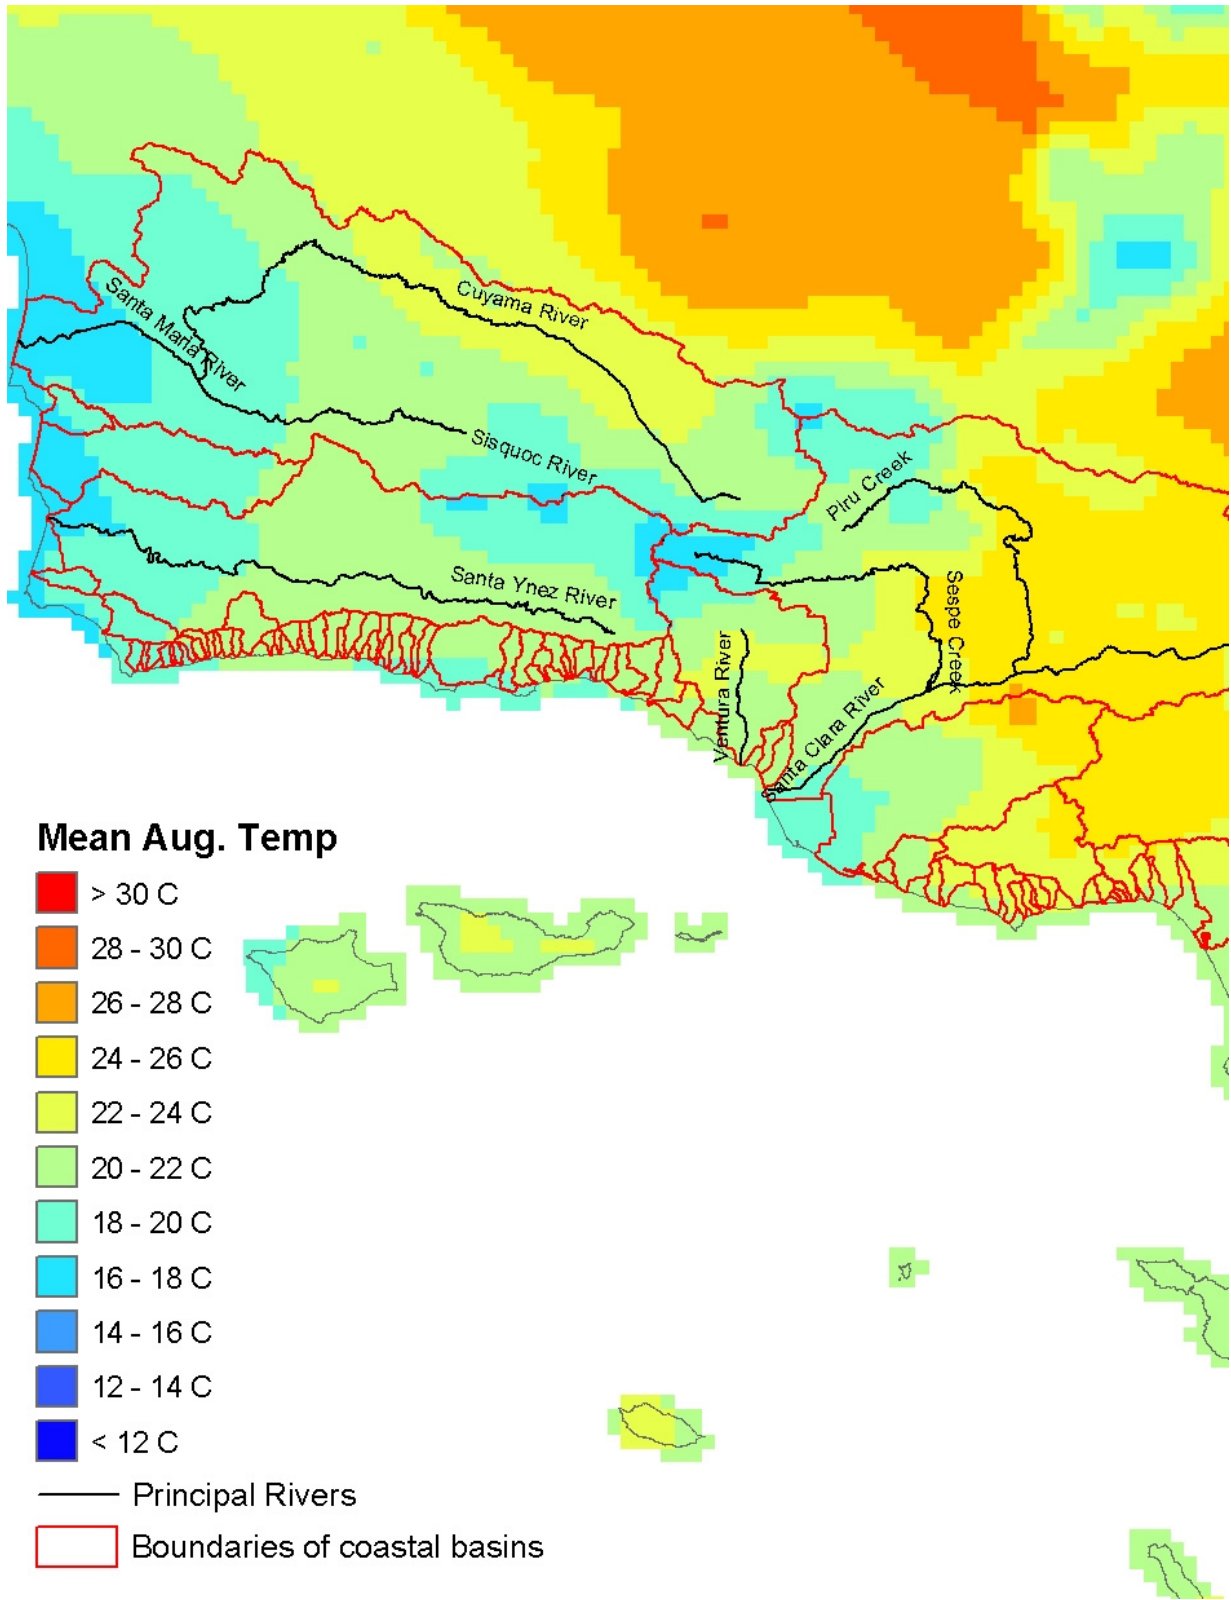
Santa Maria River
Cuyama River
Sisquoc River
Piru Creek
Santa Ynez River
Sespe Creek
Ventura River
Santa Clara River

Mean Aug. Temp
> 30 C
28 - 30 C
26 - 28 C
24 - 26 C
22 - 24 C
20 - 22 C
18 - 20 C
16 - 18 C
14 - 16 C
12 - 14 C
< 12 C
Principal Rivers
Boundaries of coastal basins